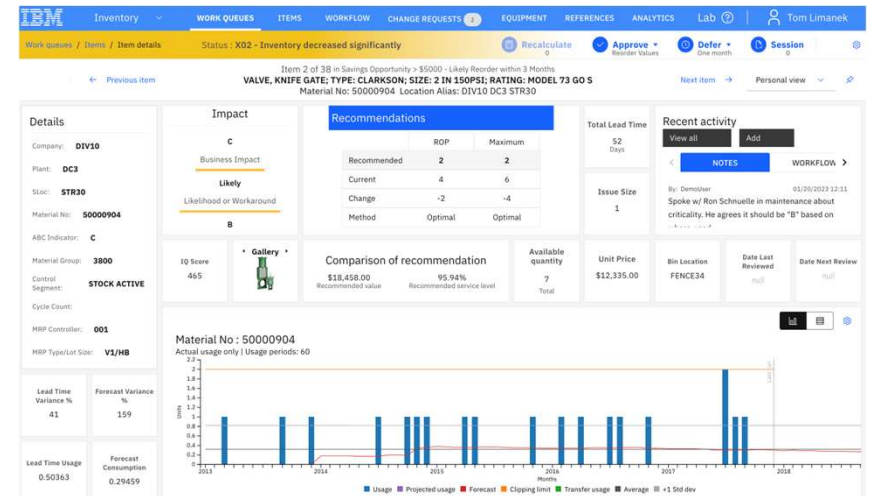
IBM Inventory WORK QUEUES ITEMS WORKFLOW CHANGE REQUESTS 3 EQUIPMENT REFERENCES ANALYTICS Lab Tom Limanek

Work queues / Items / Item details Status : X02 - Inventory decreased significantly Recalculate 0 Approve Reorder Values Defer One month Session 0

Item 2 of 38 in Savings Opportunity > $5000 - Likely Reorder within 3 Months
VALVE, KNIFE GATE; TYPE: CLARKSON; SIZE: 2 IN 150PSI; RATING: MODEL 73 GO S
Material No: 50000904 Location Alias: DIV10 DC3 STR30

Previous item Next item Personal view

Details

Company: DIV10
Plant: DC3
SLoc: STR30
Material No: 50000904
ABC Indicator: C
Material Group: 3800
Control Segment: STOCK ACTIVE
Cycle Count:
MRP Controller: 001
MRP Type/Lot Size: V1/HB

Impact
C
Business Impact
Likely
Likelihood or Workaround
B

Recommendations

| | ROP | Maximum |
|---|---|---|
| Recommended | 2 | 2 |
| Current | 4 | 6 |
| Change | -2 | -4 |
| Method | Optimal | Optimal |

Total Lead Time
52
Days

Issue Size
1

Recent activity
View all Add
NOTES WORKFLOW
By: DemoUser 01/20/2023 12:11
Spoke w/ Ron Schnuelle in maintenance about criticality. He agrees it should be "B" based on

IQ Score
465

Gallery

Comparison of recommendation
$18,458.00
Recommended value
95.94%
Recommended service level

Available quantity
7
Total

Unit Price
$12,335.00

Bin Location
FENCE34

Date Last Reviewed
null

Date Next Review
null

Lead Time Variance %
41

Forecast Variance %
159

Lead Time Usage
0.50363

Forecast Consumption
0.29459

Material No : 50000904
Actual usage only | Usage periods: 60
2.2 2 1.8 1.6 1.4 1.2 1 0.8 0.6 0.4 0.2 0
Units
2013 2014 2015 2016 2017 2018
Months

Usage Projected usage Forecast Clipping limit Transfer usage Average +1 Std dev